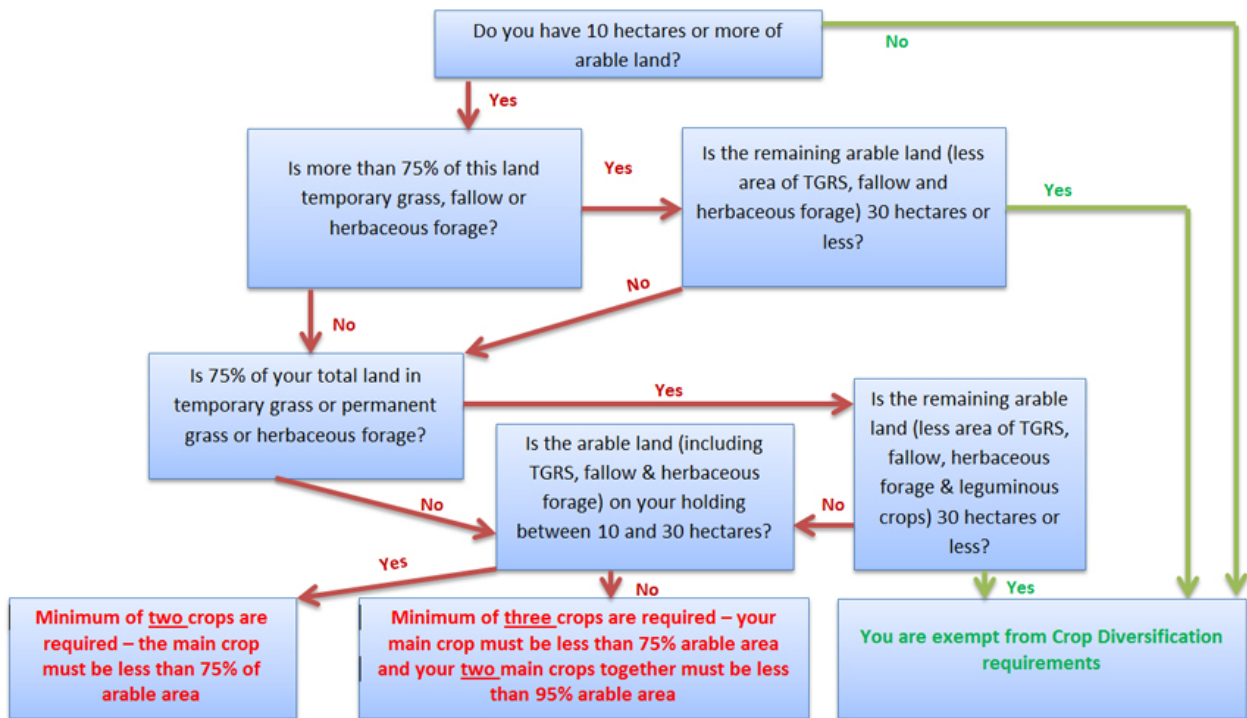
Do you have 10 hectares or more of arable land?

No

Yes

Is more than 75% of this land temporary grass, fallow or herbaceous forage?

Yes

Is the remaining arable land (less area of TGRS, fallow and herbaceous forage) 30 hectares or less?

Yes

No

No

Is 75% of your total land in temporary grass or permanent grass or herbaceous forage?

Yes

Is the remaining arable land (less area of TGRS, fallow, herbaceous forage & leguminous crops) 30 hectares or less?

Is the arable land (including TGRS, fallow & herbaceous forage) on your holding between 10 and 30 hectares?

No

No

Yes

No

Yes

Minimum of two crops are required – the main crop must be less than 75% of arable area

Minimum of three crops are required – your main crop must be less than 75% arable area and your two main crops together must be less than 95% arable area

You are exempt from Crop Diversification requirements